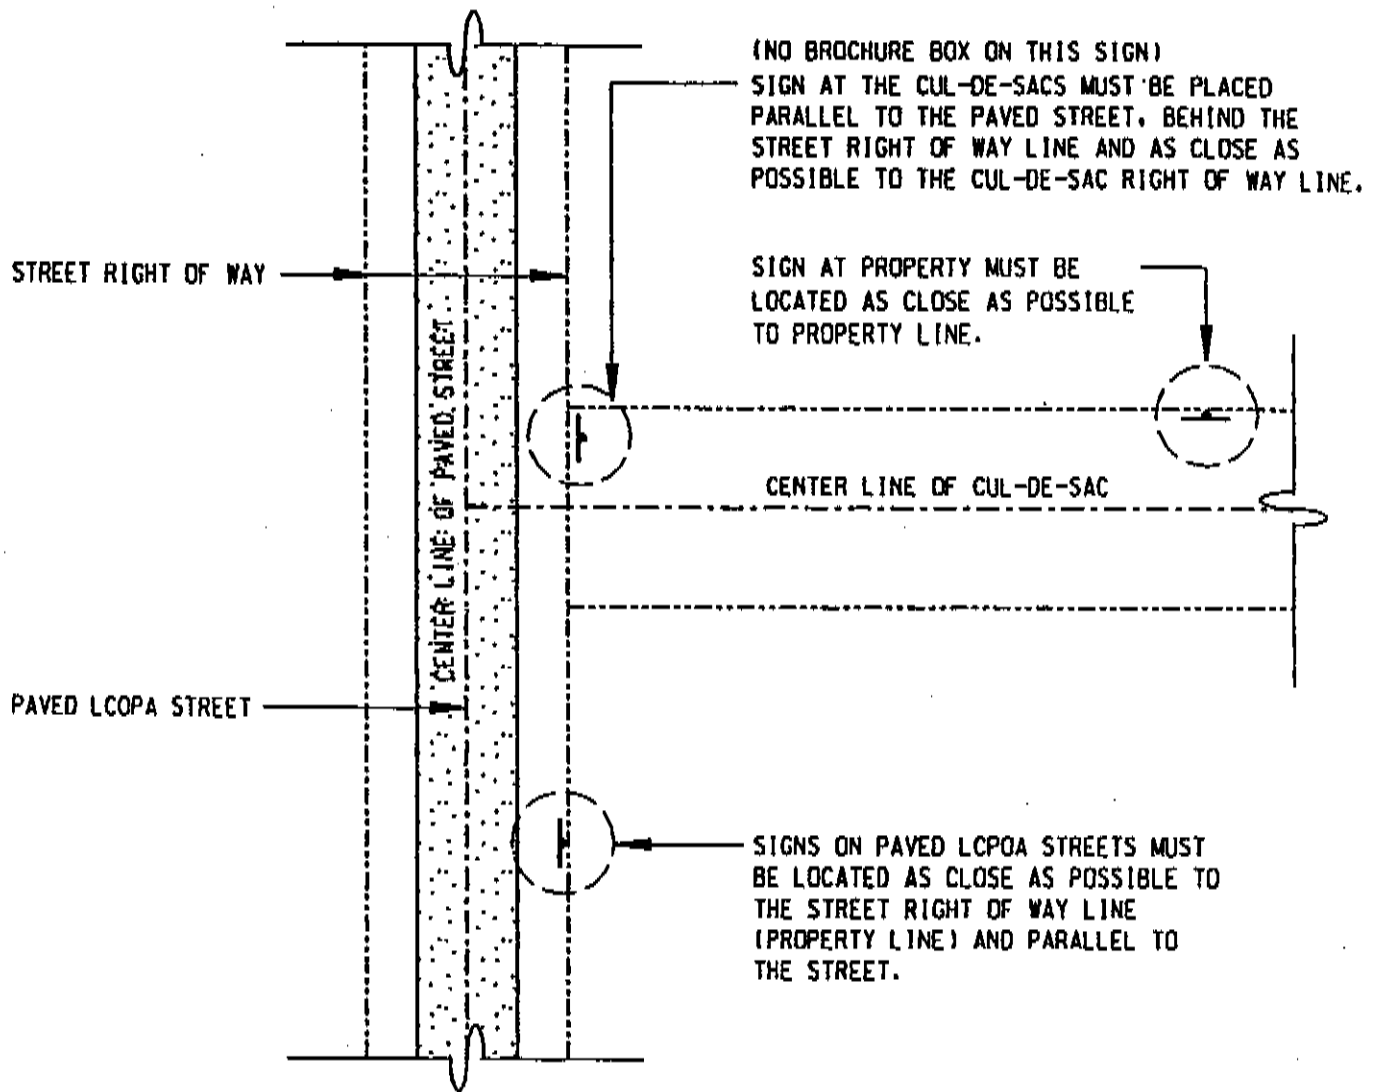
(NO BROCHURE BOX ON THIS SIGN)
SIGN AT THE CUL-DE-SACS MUST BE PLACED PARALLEL TO THE PAVED STREET, BEHIND THE STREET RIGHT OF WAY LINE AND AS CLOSE AS POSSIBLE TO THE CUL-DE-SAC RIGHT OF WAY LINE.

STREET RIGHT OF WAY

SIGN AT PROPERTY MUST BE LOCATED AS CLOSE AS POSSIBLE TO PROPERTY LINE.

CENTER LINE OF PAVED STREET

CENTER LINE OF CUL-DE-SAC

PAVED LCOPA STREET

SIGNS ON PAVED LCPOA STREETS MUST BE LOCATED AS CLOSE AS POSSIBLE TO THE STREET RIGHT OF WAY LINE (PROPERTY LINE) AND PARALLEL TO THE STREET.